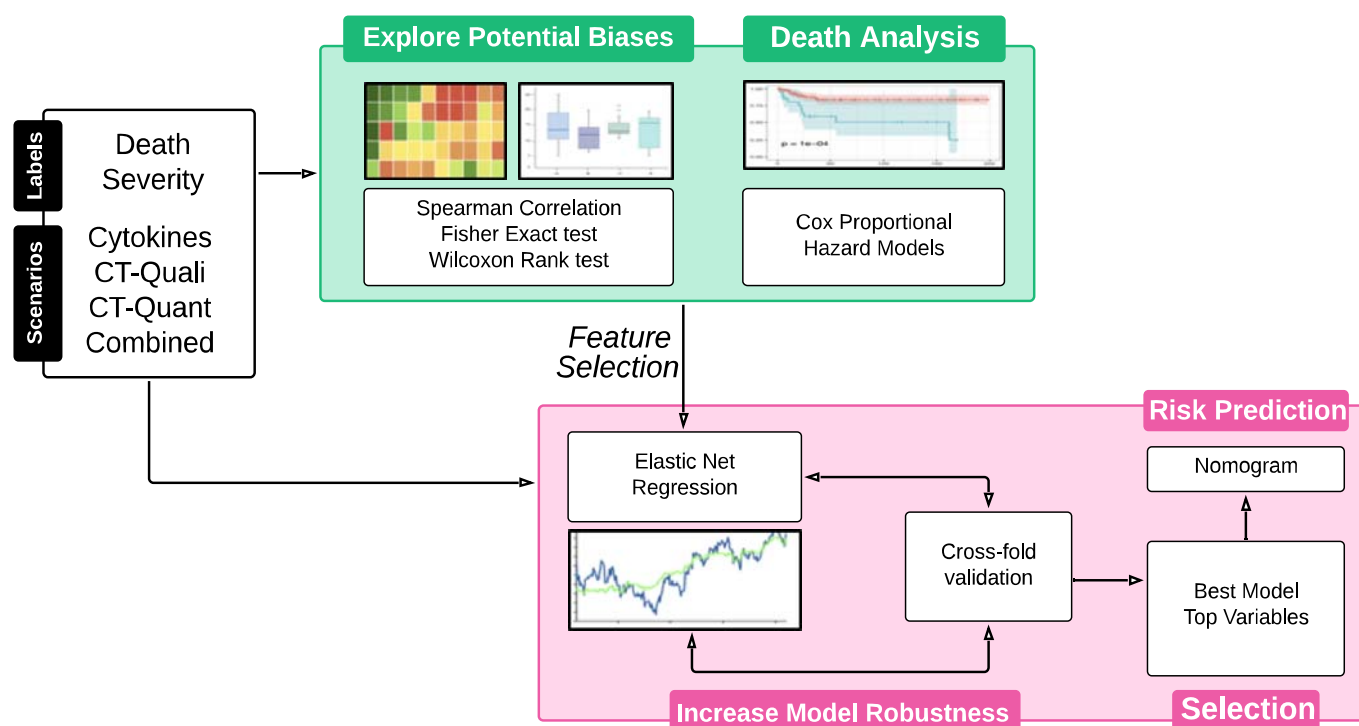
Explore Potential Biases

Death Analysis

Labels

Death
Severity

Scenarios

Cytokines
CT-Quali
CT-Quant
Combined

Spearman Correlation
Fisher Exact test
Wilcoxon Rank test

p = 1e-04

Cox Proportional
Hazard Models

Feature
Selection

Risk Prediction

Elastic Net
Regression

Nomogram

Cross-fold
validation

Best Model
Top Variables

Increase Model Robustness

Selection